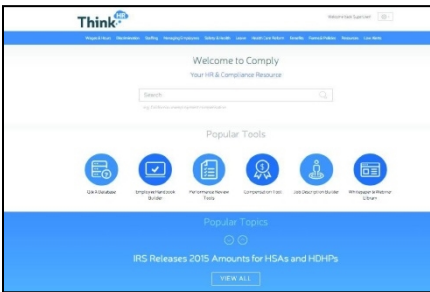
Think HR

Welcome Sue User

Welcome to Comply

Your HR & Compliance Resource

Search

Popular Tools

Q&A Database

Employee Handbook Builder

Performance Review Tools

Compensation Tool

Job Description Builder

Whitepaper & Webinar Library

Popular Topics

IRS Releases 2015 Amounts for HSAs and HDHPs

VIEW ALL